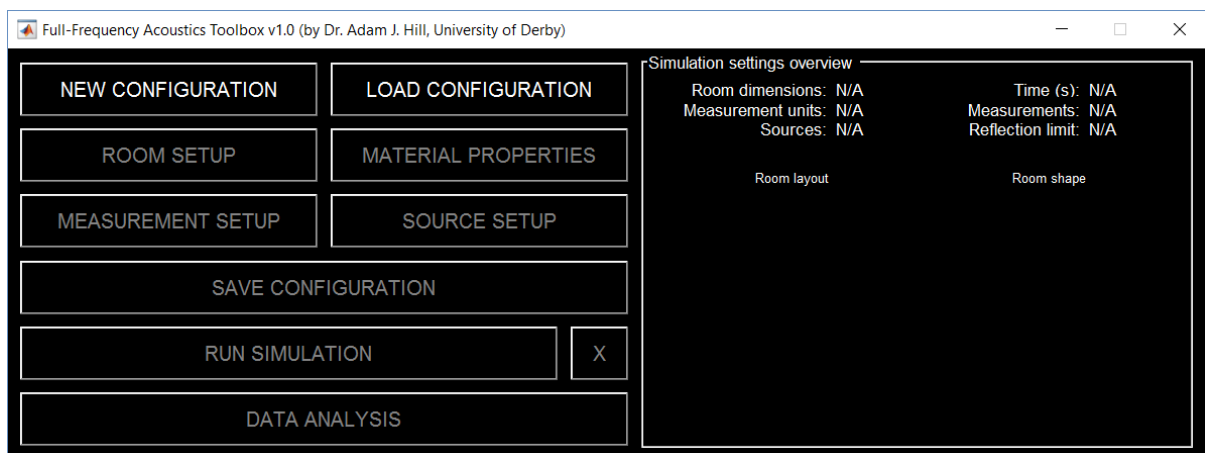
Full-Frequency Acoustics Toolbox v1.0 (by Dr. Adam J. Hill, University of Derby)

NEW CONFIGURATION

LOAD CONFIGURATION

ROOM SETUP

MATERIAL PROPERTIES

MEASUREMENT SETUP

SOURCE SETUP

SAVE CONFIGURATION

RUN SIMULATION

X

DATA ANALYSIS

Simulation settings overview

Room dimensions: N/A
Measurement units: N/A
Sources: N/A

Time (s): N/A
Measurements: N/A
Reflection limit: N/A

Room layout

Room shape